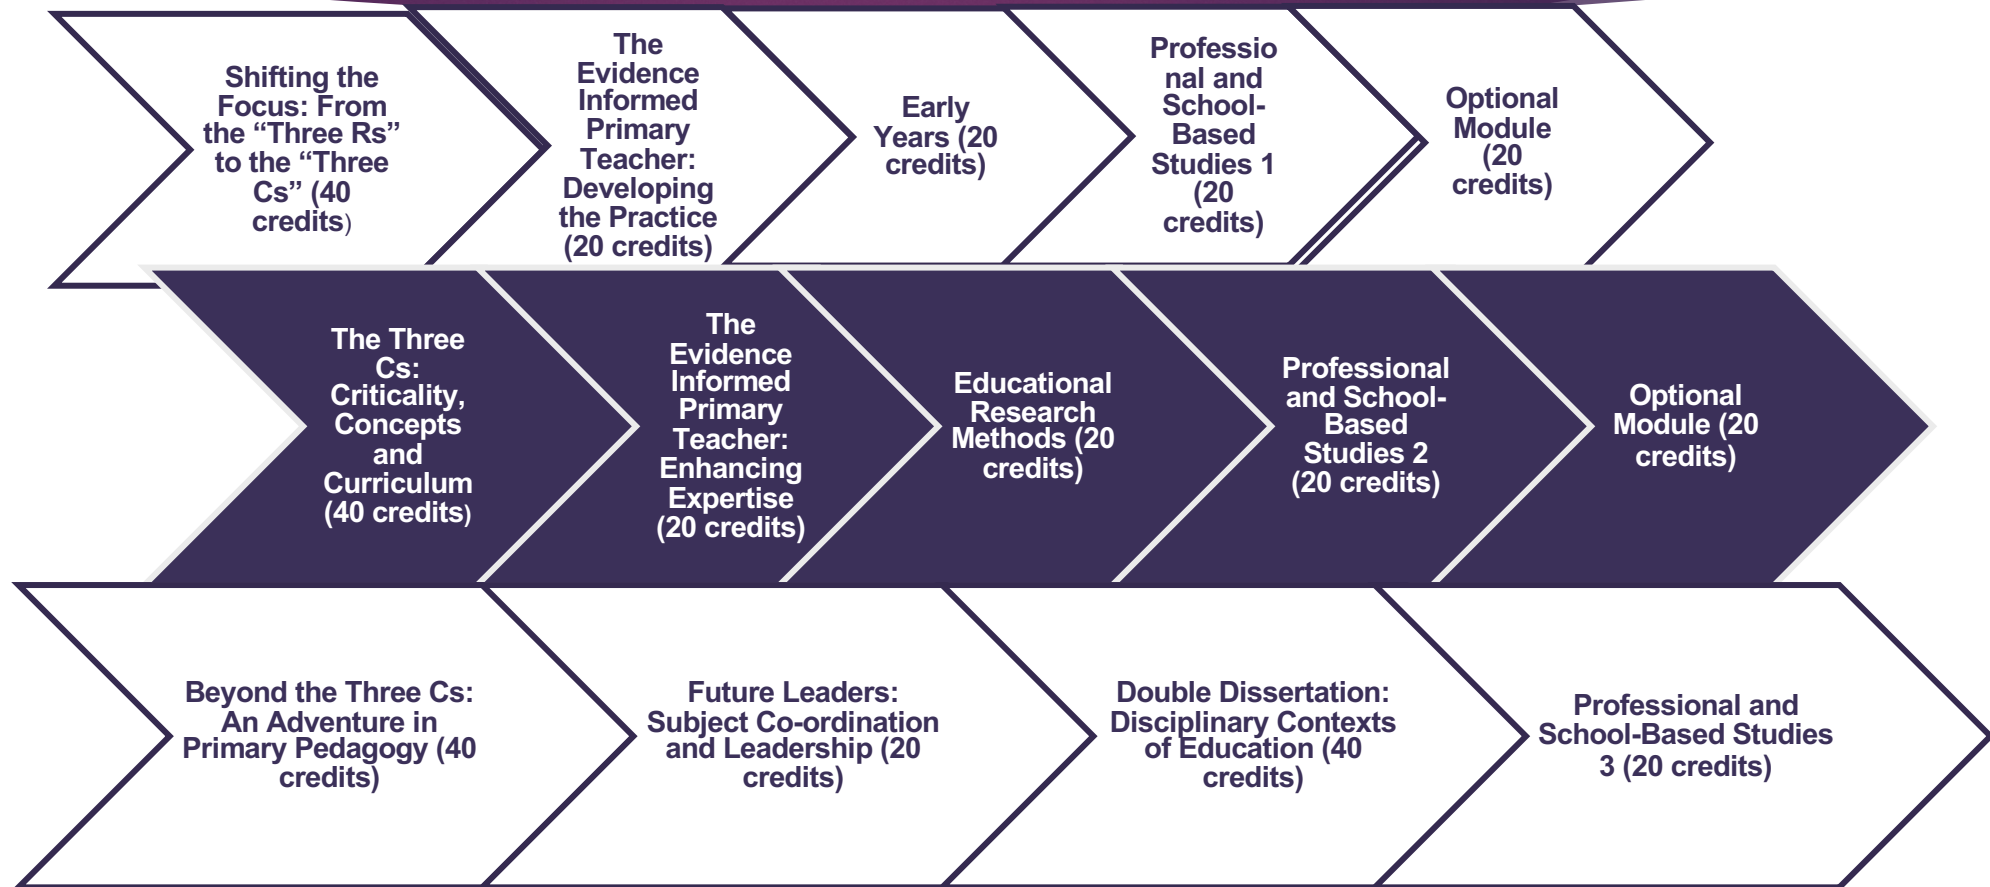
Shifting the Focus: From the “Three Rs” to the “Three Cs” (40 credits)

The Evidence Informed Primary Teacher: Developing the Practice (20 credits)

Early Years (20 credits)

Professional and School-Based Studies 1 (20 credits)

Optional Module (20 credits)

The Three Cs: Criticality, Concepts and Curriculum (40 credits)

The Evidence Informed Primary Teacher: Enhancing Expertise (20 credits)

Educational Research Methods (20 credits)

Professional and School-Based Studies 2 (20 credits)

Optional Module (20 credits)

Beyond the Three Cs: An Adventure in Primary Pedagogy (40 credits)

Future Leaders: Subject Co-ordination and Leadership (20 credits)

Double Dissertation: Disciplinary Contexts of Education (40 credits)

Professional and School-Based Studies 3 (20 credits)